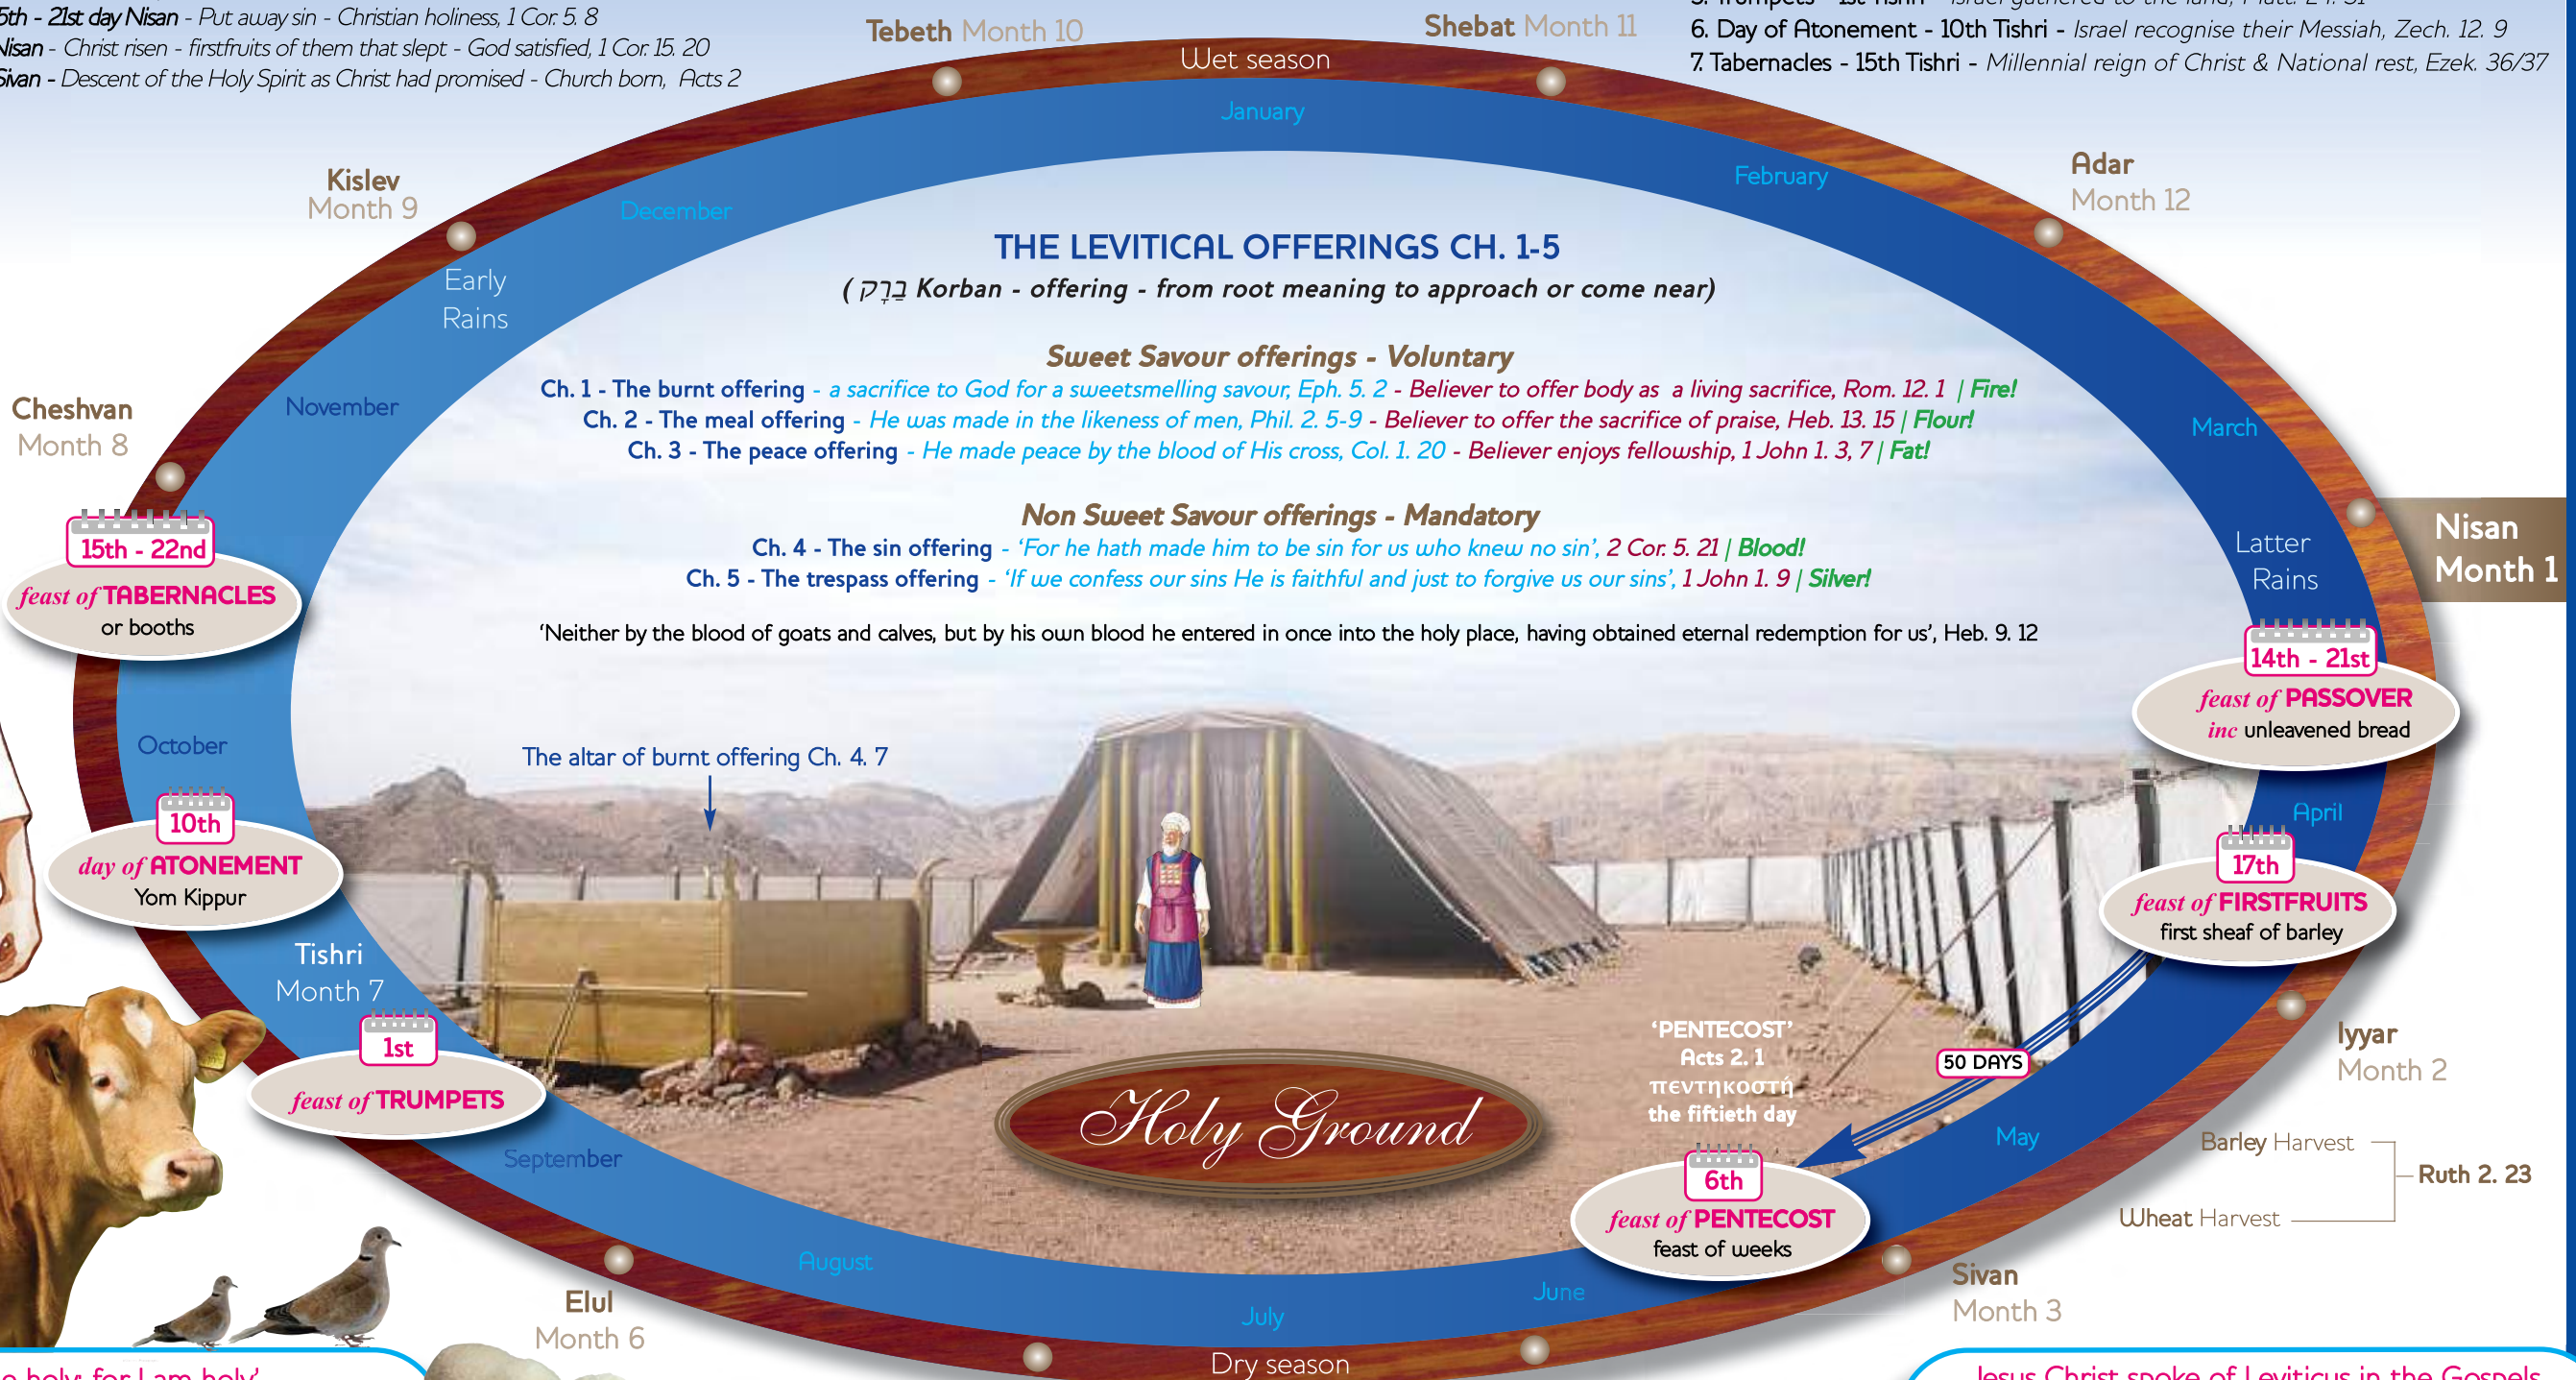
5th - 21st day Nisan - Put away sin - Christian holiness, 1 Cor. 5. 8
Nisan - Christ risen - firstfruits of them that slept - God satisfied, 1 Cor. 15. 20
Sivan - Descent of the Holy Spirit as Christ had promised - Church born, Acts 2

Tebeth Month 10
Shebat Month 11

5. Trumpets - 1st Tishri - Israel gathered to the land, Matt. 24. 31
6. Day of Atonement - 10th Tishri - Israel recognise their Messiah, Zech. 12. 9
7. Tabernacles - 15th Tishri - Millennial reign of Christ & National rest, Ezek. 36/37

Wet season
January
February
December
Kislev Month 9
Adar Month 12
Early Rains

THE LEVITICAL OFFERINGS CH. 1-5
( קָרְבָּן Korban - offering - from root meaning to approach or come near)

Sweet Savour offerings - Voluntary
Ch. 1 - The burnt offering - a sacrifice to God for a sweetsmelling savour, Eph. 5. 2 - Believer to offer body as a living sacrifice, Rom. 12. 1 | Fire!
Ch. 2 - The meal offering - He was made in the likeness of men, Phil. 2. 5-9 - Believer to offer the sacrifice of praise, Heb. 13. 15 | Flour!
Ch. 3 - The peace offering - He made peace by the blood of His cross, Col. 1. 20 - Believer enjoys fellowship, 1 John 1. 3, 7 | Fat!

Non Sweet Savour offerings - Mandatory
Ch. 4 - The sin offering - 'For he hath made him to be sin for us who knew no sin', 2 Cor. 5. 21 | Blood!
Ch. 5 - The trespass offering - 'If we confess our sins He is faithful and just to forgive us our sins', 1 John 1. 9 | Silver!

'Neither by the blood of goats and calves, but by his own blood he entered in once into the holy place, having obtained eternal redemption for us', Heb. 9. 12

Cheshvan Month 8
November
March
Latter Rains
Nisan Month 1

15th - 22nd
feast of TABERNACLES
or booths

14th - 21st
feast of PASSOVER
inc unleavened bread

October
The altar of burnt offering Ch. 4. 7
April

10th
day of ATONEMENT
Yom Kippur

17th
feast of FIRSTFRUITS
first sheaf of barley

Tishri Month 7

1st
feast of TRUMPETS

'PENTECOST'
Acts 2. 1
πεντηκοστή
the fiftieth day

50 DAYS
Iyyar Month 2

Holy Ground

September
May
Barley Harvest
Ruth 2. 23
Wheat Harvest

6th
feast of PENTECOST
feast of weeks

August
June
July
Elul Month 6
Sivan Month 3
Dry season

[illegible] holy; for I am holy'
Jesus Christ spoke of Leviticus in the Gospels